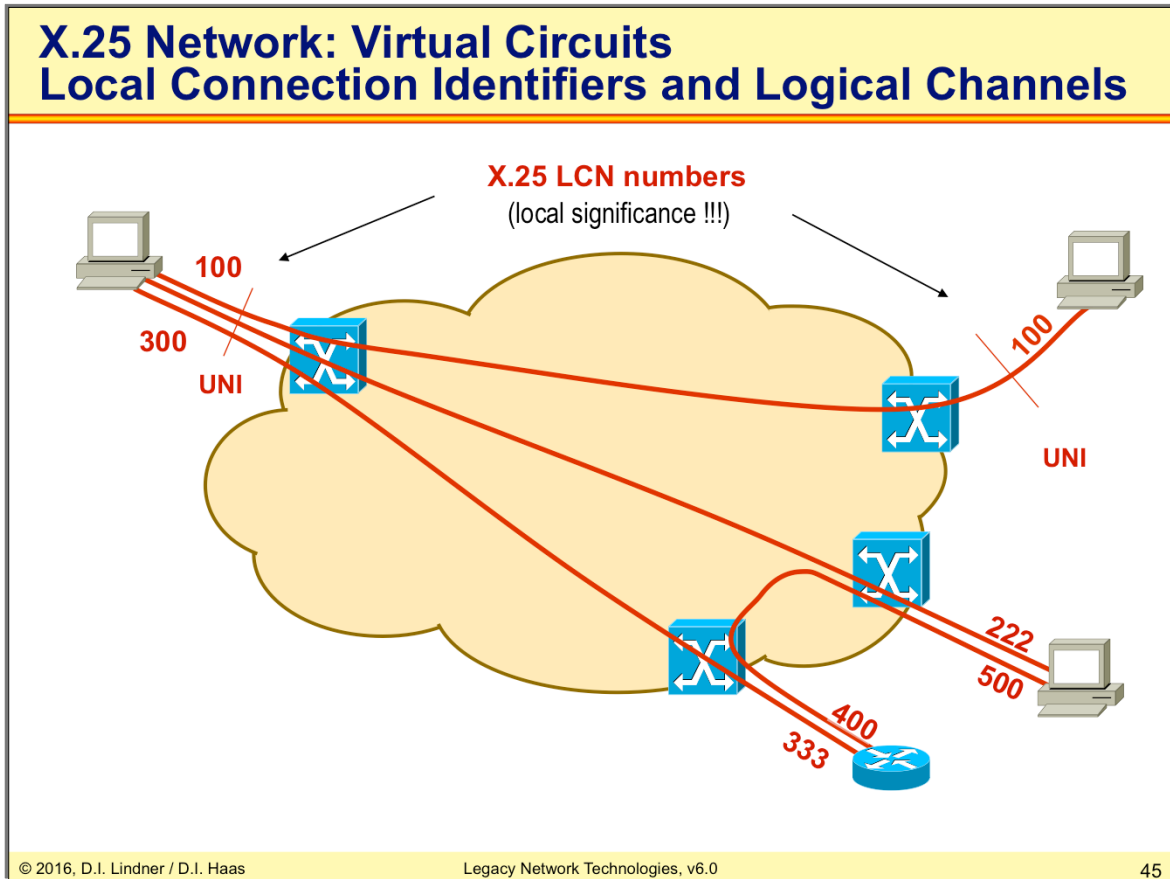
X.25 Network: Virtual Circuits
Local Connection Identifiers and Logical Channels

X.25 LCN numbers
(local significance !!!)

100

300

UNI

100

UNI

222

500

400

333

© 2016, D.I. Lindner / D.I. Haas

Legacy Network Technologies, v6.0

45